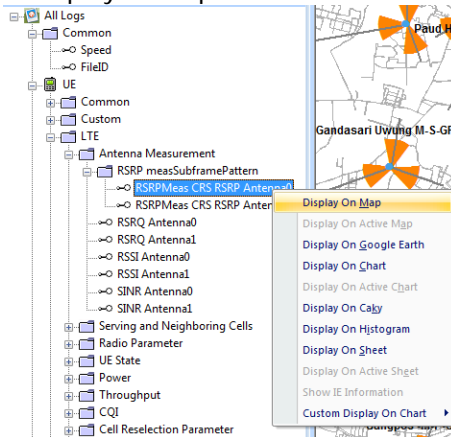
All Logs
Common
Speed
FileID
UE
Common
Custom
LTE
Antenna Measurement
RSRP measSubframePattern
RSRPMeas CRS RSRP Antenna0
RSRPMeas CRS RSRP Anter
RSRQ Antenna0
RSRQ Antenna1
RSSI Antenna0
RSSI Antenna1
SINR Antenna0
SINR Antenna1
Serving and Neighboring Cells
Radio Parameter
UE State
Power
Throughput
CQI
Cell Reselection Parameter

Paud H
Gandasari Uwung M-S-GF

Display On Map
Display On Active Map
Display On Google Earth
Display On Chart
Display On Active Chart
Display On Caky
Display On Histogram
Display On Sheet
Display On Active Sheet
Show IE Information
Custom Display On Chart